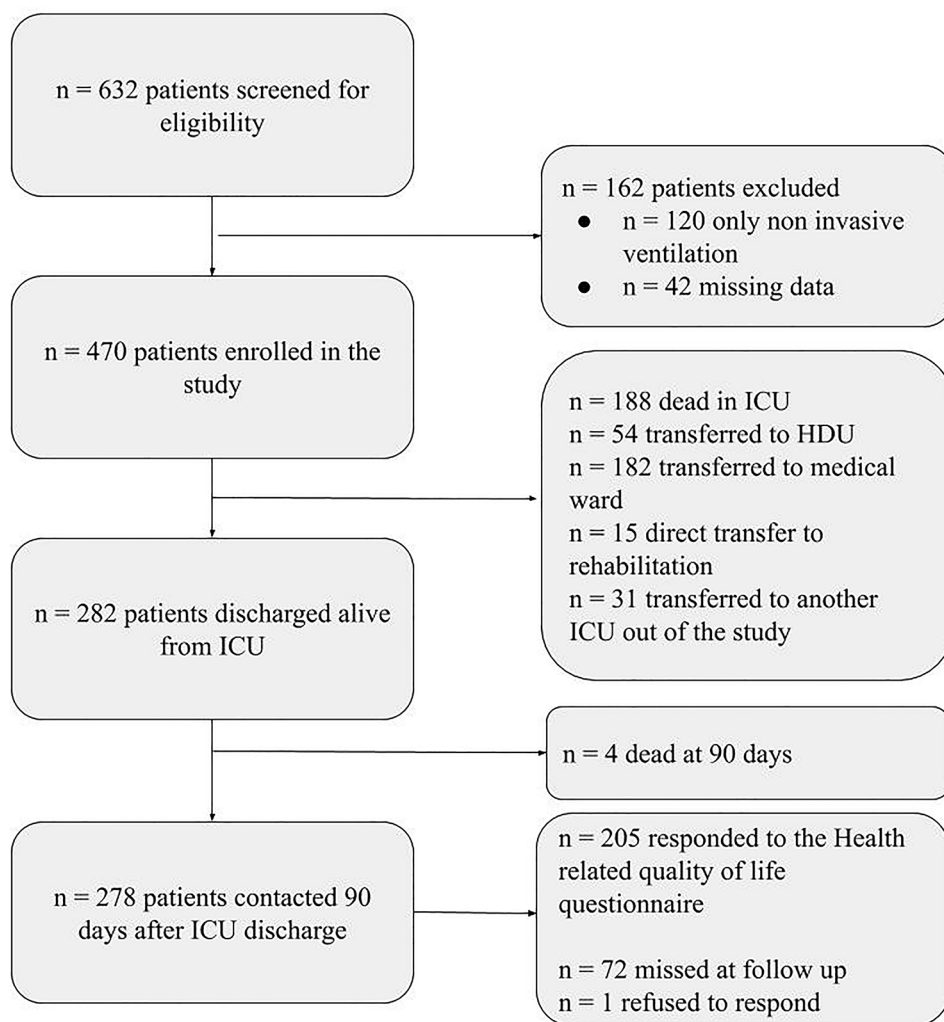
n = 632 patients screened for eligibility

n = 162 patients excluded
- n = 120 only non invasive ventilation
- n = 42 missing data

n = 470 patients enrolled in the study

n = 188 dead in ICU
n = 54 transferred to HDU
n = 182 transferred to medical ward
n = 15 direct transfer to rehabilitation
n = 31 transferred to another ICU out of the study

n = 282 patients discharged alive from ICU

n = 4 dead at 90 days

n = 278 patients contacted 90 days after ICU discharge

n = 205 responded to the Health related quality of life questionnaire

n = 72 missed at follow up
n = 1 refused to respond